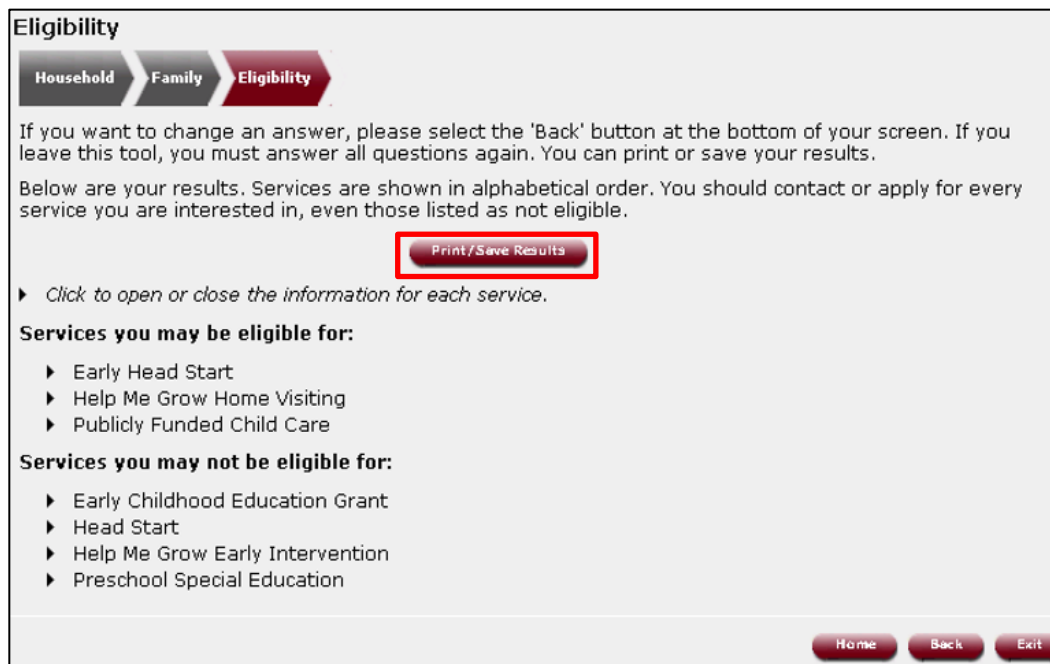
Eligibility

Household Family Eligibility

If you want to change an answer, please select the 'Back' button at the bottom of your screen. If you leave this tool, you must answer all questions again. You can print or save your results.

Below are your results. Services are shown in alphabetical order. You should contact or apply for every service you are interested in, even those listed as not eligible.

Print/Save Results

Click to open or close the information for each service.

Services you may be eligible for:

Early Head Start
Help Me Grow Home Visiting
Publicly Funded Child Care

Services you may not be eligible for:

Early Childhood Education Grant
Head Start
Help Me Grow Early Intervention
Preschool Special Education

Home Back Exit